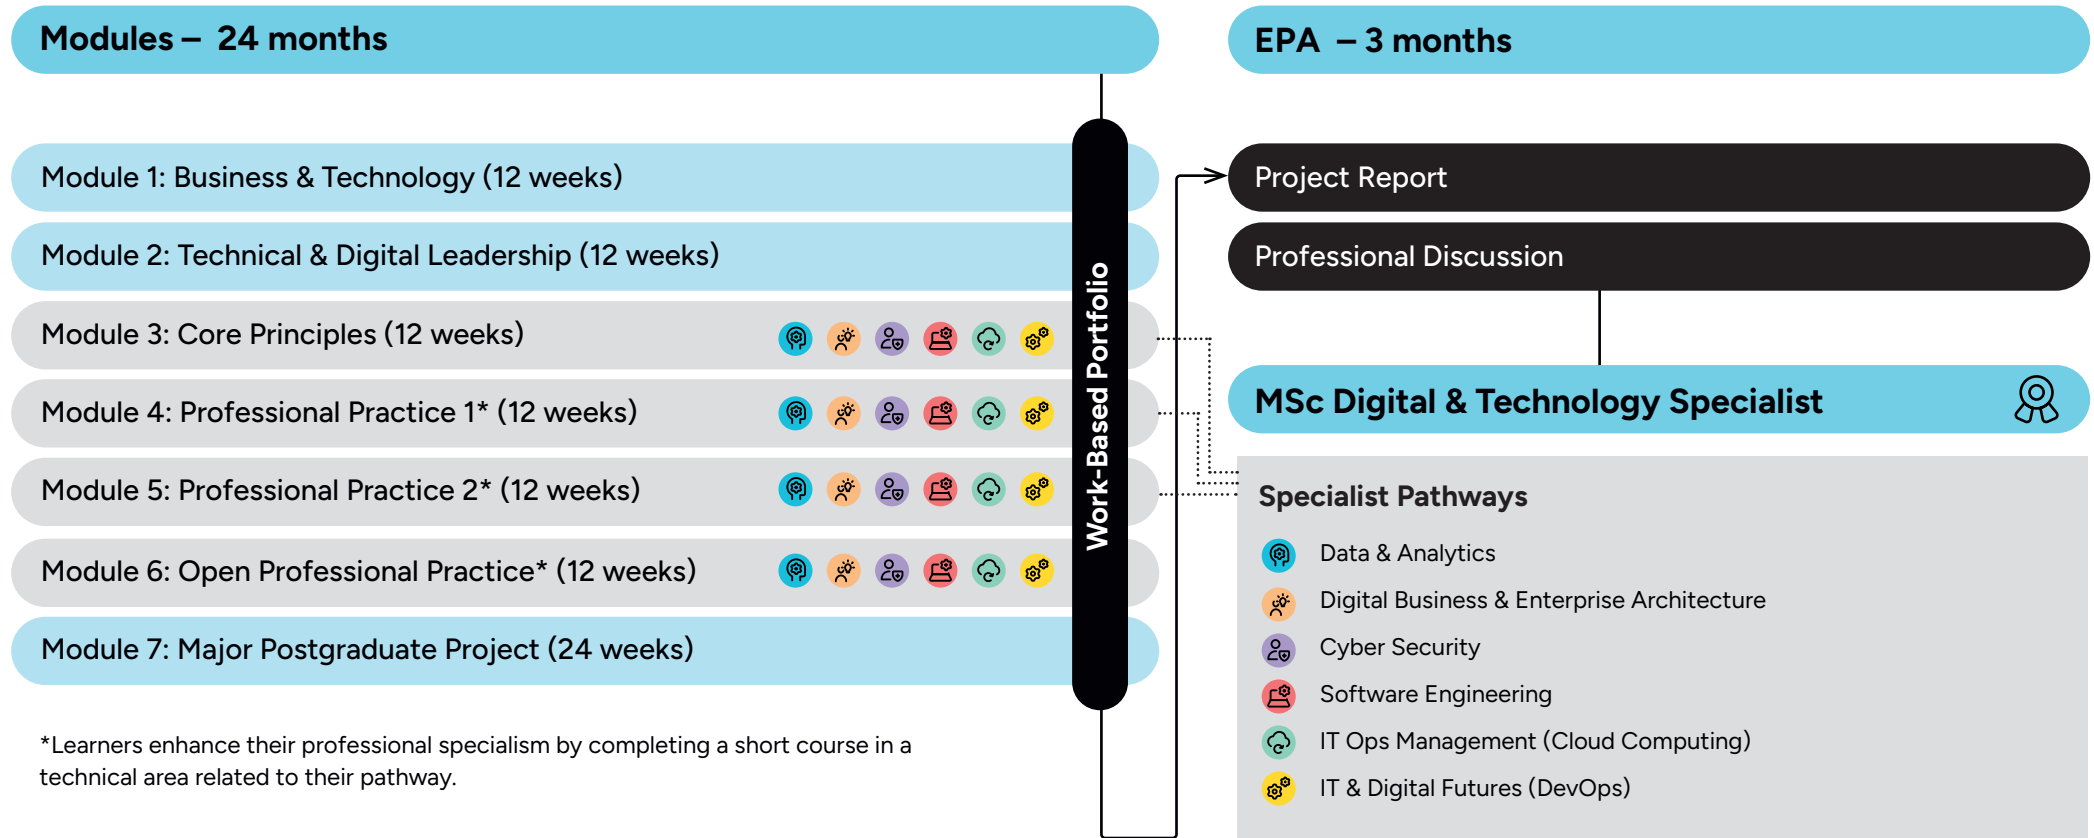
Modules – 24 months

Module 1: Business & Technology (12 weeks)

Module 2: Technical & Digital Leadership (12 weeks)

Module 3: Core Principles (12 weeks)

Module 4: Professional Practice 1* (12 weeks)

Module 5: Professional Practice 2* (12 weeks)

Module 6: Open Professional Practice* (12 weeks)

Module 7: Major Postgraduate Project (24 weeks)

Work-Based Portfolio

*Learners enhance their professional specialism by completing a short course in a technical area related to their pathway.

EPA – 3 months

Project Report

Professional Discussion

MSc Digital & Technology Specialist

Specialist Pathways

Data & Analytics

Digital Business & Enterprise Architecture

Cyber Security

Software Engineering

IT Ops Management (Cloud Computing)

IT & Digital Futures (DevOps)